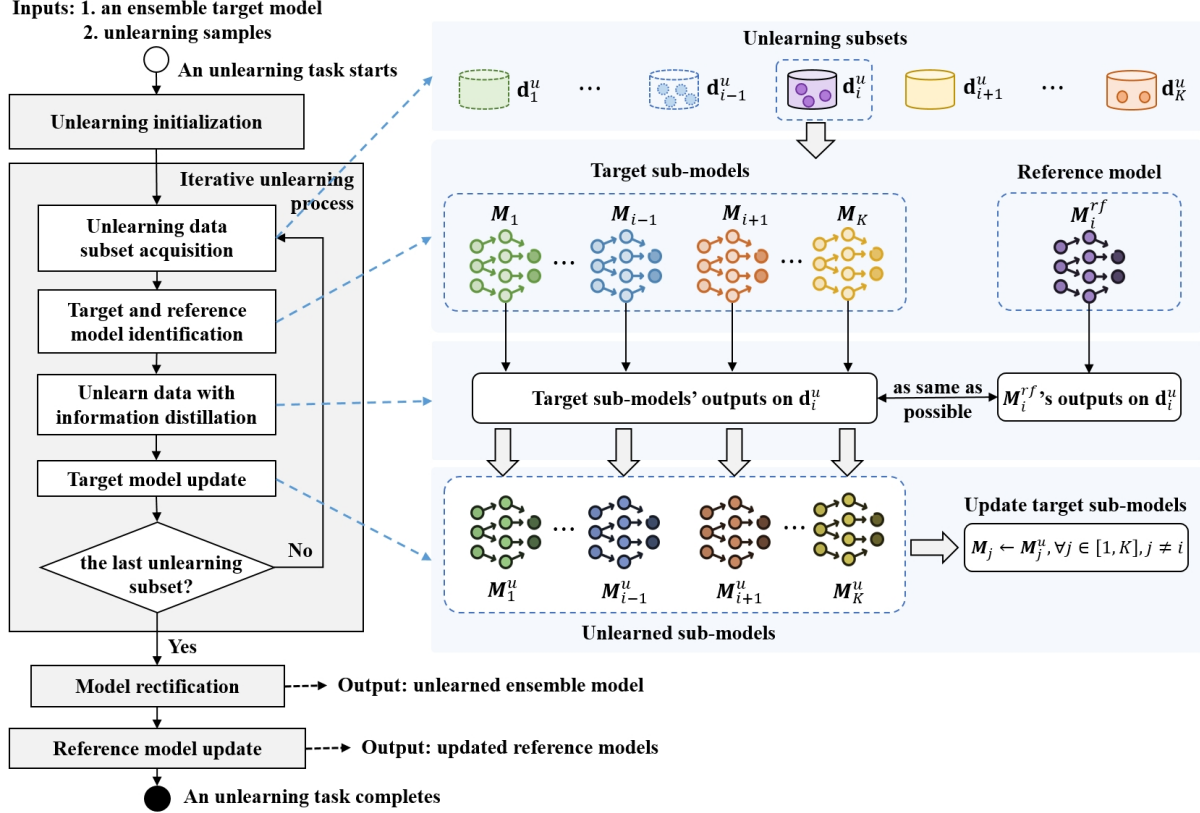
Inputs: 1. an ensemble target model
2. unlearning samples

An unlearning task starts

Unlearning initialization

Iterative unlearning process

Unlearning data subset acquisition

Target and reference model identification

Unlearn data with information distillation

Target model update

the last unlearning subset?

No

Yes

Model rectification

Output: unlearned ensemble model

Reference model update

Output: updated reference models

An unlearning task completes

Unlearning subsets

$\mathbf{d}_1^u$ ··· $\mathbf{d}_{i-1}^u$ $\mathbf{d}_i^u$ $\mathbf{d}_{i+1}^u$ ··· $\mathbf{d}_K^u$

Target sub-models

$\boldsymbol{M}_1$ ··· $\boldsymbol{M}_{i-1}$ $\boldsymbol{M}_{i+1}$ ··· $\boldsymbol{M}_K$

Reference model

$\boldsymbol{M}_i^{rf}$

Target sub-models' outputs on $\mathbf{d}_i^u$

as same as possible

$\boldsymbol{M}_i^{rf}$'s outputs on $\mathbf{d}_i^u$

$\boldsymbol{M}_1^u$ ··· $\boldsymbol{M}_{i-1}^u$ $\boldsymbol{M}_{i+1}^u$ ··· $\boldsymbol{M}_K^u$

Unlearned sub-models

Update target sub-models

$\boldsymbol{M}_j \leftarrow \boldsymbol{M}_j^u, \forall j \in [1, K], j \neq i$